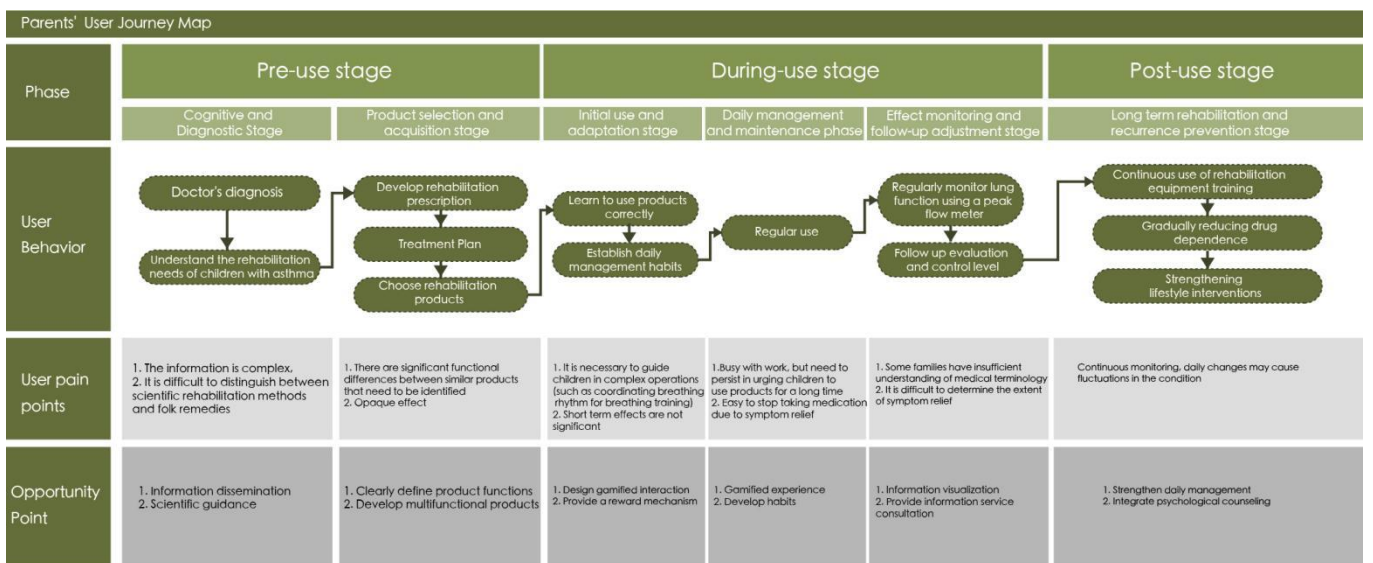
Parents' User Journey Map

| Phase | Pre-use stage | | During-use stage | | | Post-use stage |
|---|---|---|---|---|---|---|
| | Cognitive and Diagnostic Stage | Product selection and acquisition stage | Initial use and adaptation stage | Daily management and maintenance phase | Effect monitoring and follow-up adjustment stage | Long term rehabilitation and recurrence prevention stage |
| User Behavior | Doctor's diagnosis<br>Understand the rehabilitation needs of children with asthma | Develop rehabilitation prescription<br>Treatment Plan<br>Choose rehabilitation products | Learn to use products correctly<br>Establish daily management habits | Regular use | Regularly monitor lung function using a peak flow meter<br>Follow up evaluation and control level | Continuous use of rehabilitation equipment training<br>Gradually reducing drug dependence<br>Strengthening lifestyle interventions |
| User pain points | 1. The information is complex,<br>2. It is difficult to distinguish between scientific rehabilitation methods and folk remedies | 1. There are significant functional differences between similar products that need to be identified<br>2. Opaque effect | 1. It is necessary to guide children in complex operations (such as coordinating breathing rhythm for breathing training)<br>2. Short term effects are not significant | 1.Busy with work, but need to persist in urging children to use products for a long time<br>2. Easy to stop taking medication due to symptom relief | 1. Some families have insufficient understanding of medical terminology<br>2. It is difficult to determine the extent of symptom relief | Continuous monitoring, daily changes may cause fluctuations in the condition |
| Opportunity Point | 1. Information dissemination<br>2. Scientific guidance | 1. Clearly define product functions<br>2. Develop multifunctional products | 1. Design gamified interaction<br>2. Provide a reward mechanism | 1. Gamified experience<br>2. Develop habits | 1. Information visualization<br>2. Provide information service consultation | 1. Strengthen daily management<br>2. Integrate psychological counseling |